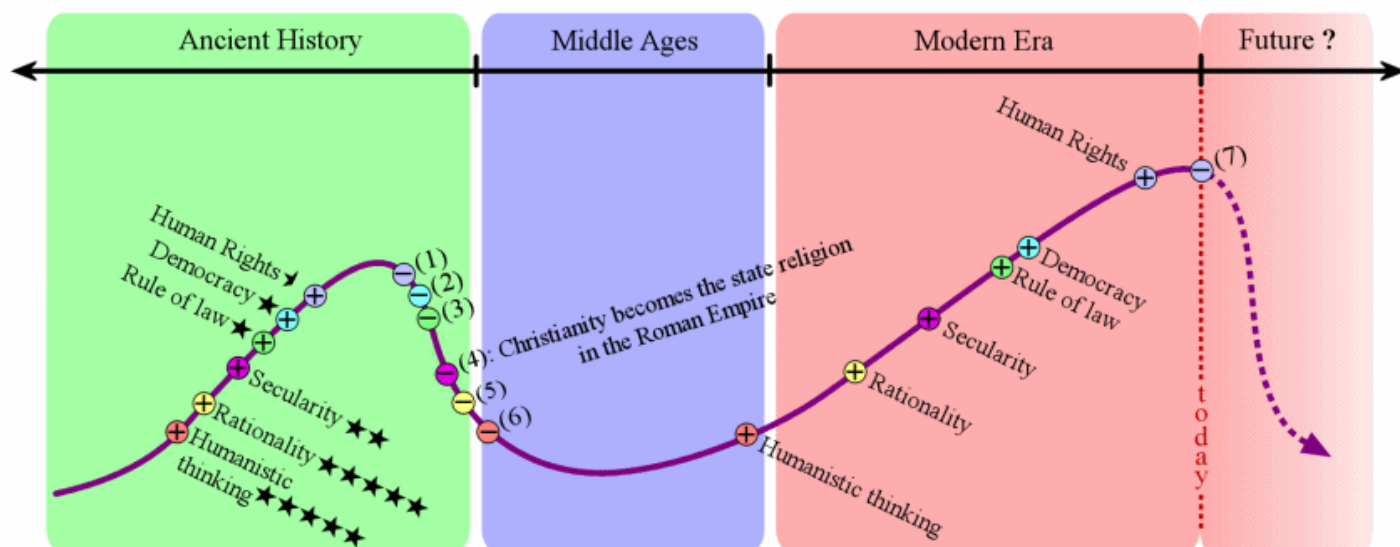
Ancient History

Middle Ages

Modern Era

Future ?

Human Rights
Democracy ★
Rule of law ★
Secularity ★★
Rationality ★★★★★
Humanistic thinking ★★★★★

(1)
(2)
(3)
(4): Christianity becomes the state religion in the Roman Empire
(5)
(6)

Humanistic thinking
Rationality
Secularity
Rule of law
Democracy
Human Rights
(7)

today